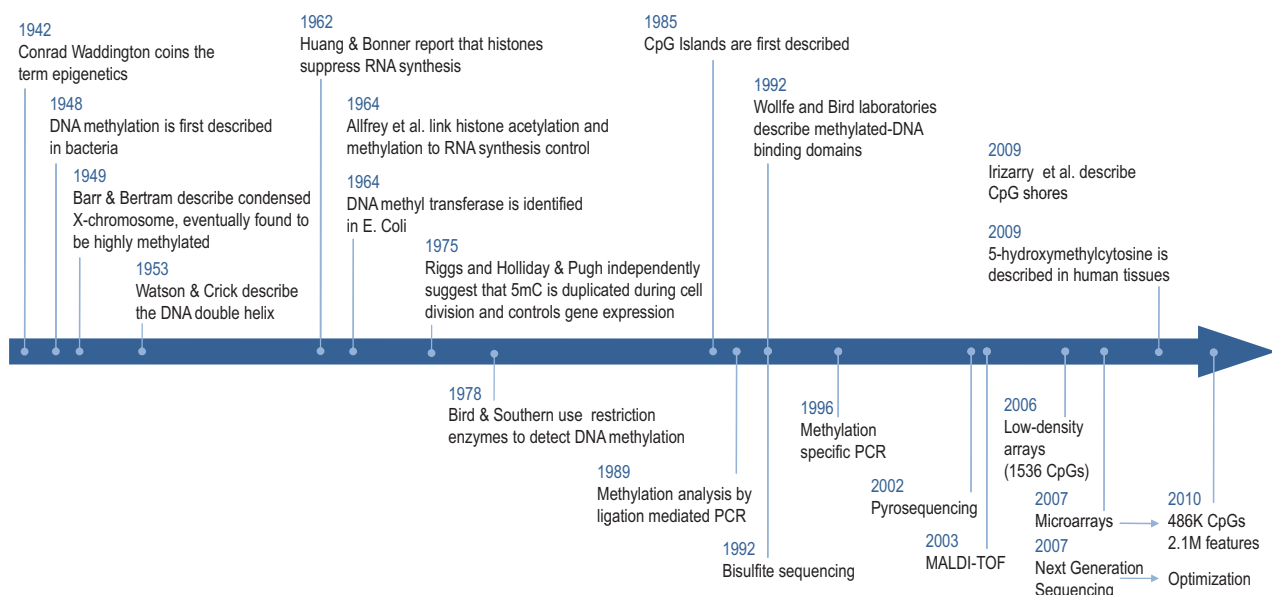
1942
Conrad Waddington coins the term epigenetics

1948
DNA methylation is first described in bacteria

1949
Barr & Bertram describe condensed X-chromosome, eventually found to be highly methylated

1953
Watson & Crick describe the DNA double helix

1962
Huang & Bonner report that histones suppress RNA synthesis

1964
Allfrey et al. link histone acetylation and methylation to RNA synthesis control

1964
DNA methyl transferase is identified in E. Coli

1975
Riggs and Holliday & Pugh independently suggest that 5mC is duplicated during cell division and controls gene expression

1985
CpG Islands are first described

1992
Wollfe and Bird laboratories describe methylated-DNA binding domains

2009
Irizarry et al. describe CpG shores

2009
5-hydroxymethylcytosine is described in human tissues

1978
Bird & Southern use restriction enzymes to detect DNA methylation

1989
Methylation analysis by ligation mediated PCR

1992
Bisulfite sequencing

1996
Methylation specific PCR

2002
Pyrosequencing

2003
MALDI-TOF

2006
Low-density arrays (1536 CpGs)

2007
Microarrays

2007
Next Generation Sequencing

2010
486K CpGs
2.1M features

Optimization